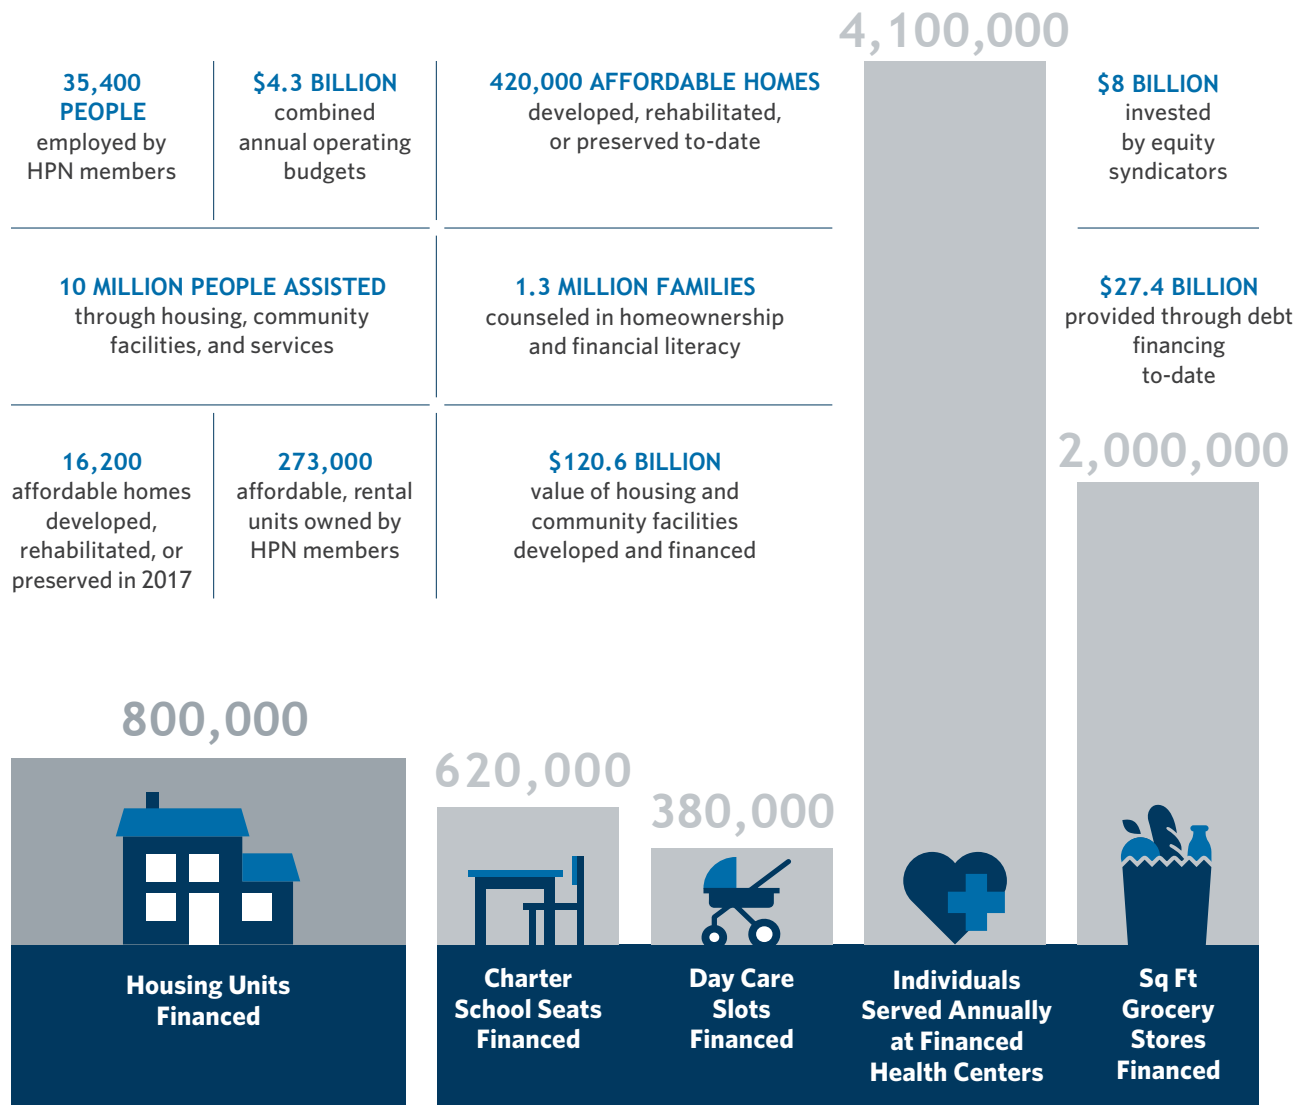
35,400 PEOPLE
employed by HPN members

$4.3 BILLION
combined annual operating budgets

420,000 AFFORDABLE HOMES
developed, rehabilitated, or preserved to-date

4,100,000

$8 BILLION
invested by equity syndicators

10 MILLION PEOPLE ASSISTED
through housing, community facilities, and services

1.3 MILLION FAMILIES
counseled in homeownership and financial literacy

$27.4 BILLION
provided through debt financing to-date

16,200
affordable homes developed, rehabilitated, or preserved in 2017

273,000
affordable, rental units owned by HPN members

$120.6 BILLION
value of housing and community facilities developed and financed

2,000,000

800,000

620,000

380,000

Housing Units Financed

Charter School Seats Financed

Day Care Slots Financed

Individuals Served Annually at Financed Health Centers

Sq Ft Grocery Stores Financed